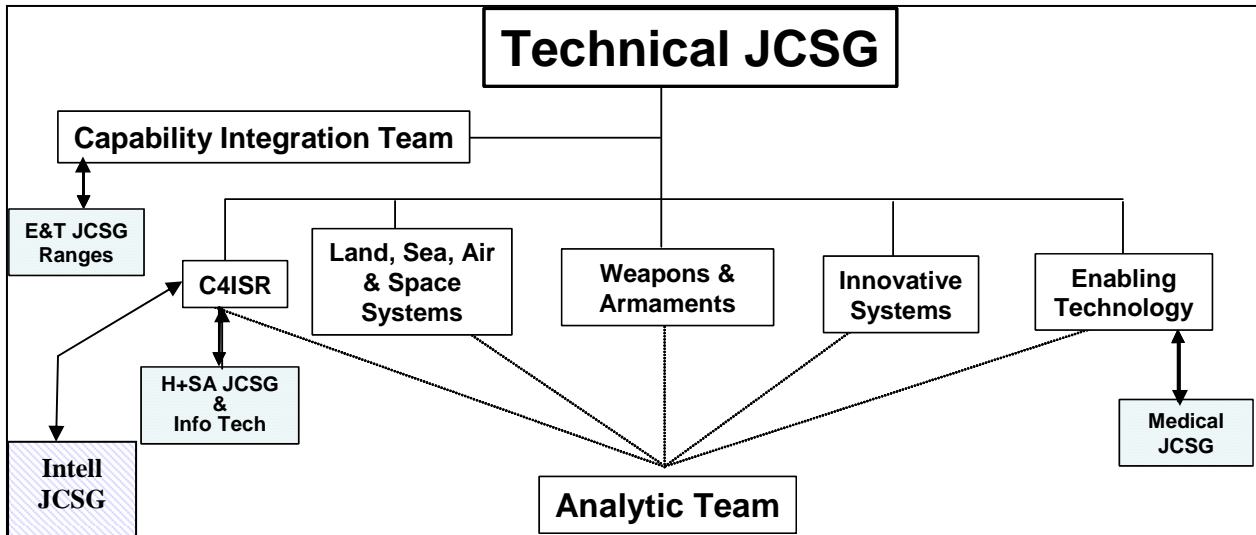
Technical JCSG

Capability Integration Team

E&T JCSG Ranges

C4ISR

Land, Sea, Air & Space Systems

Weapons & Armaments

Innovative Systems

Enabling Technology

H+SA JCSG & Info Tech

Medical JCSG

Intell JCSG

Analytic Team